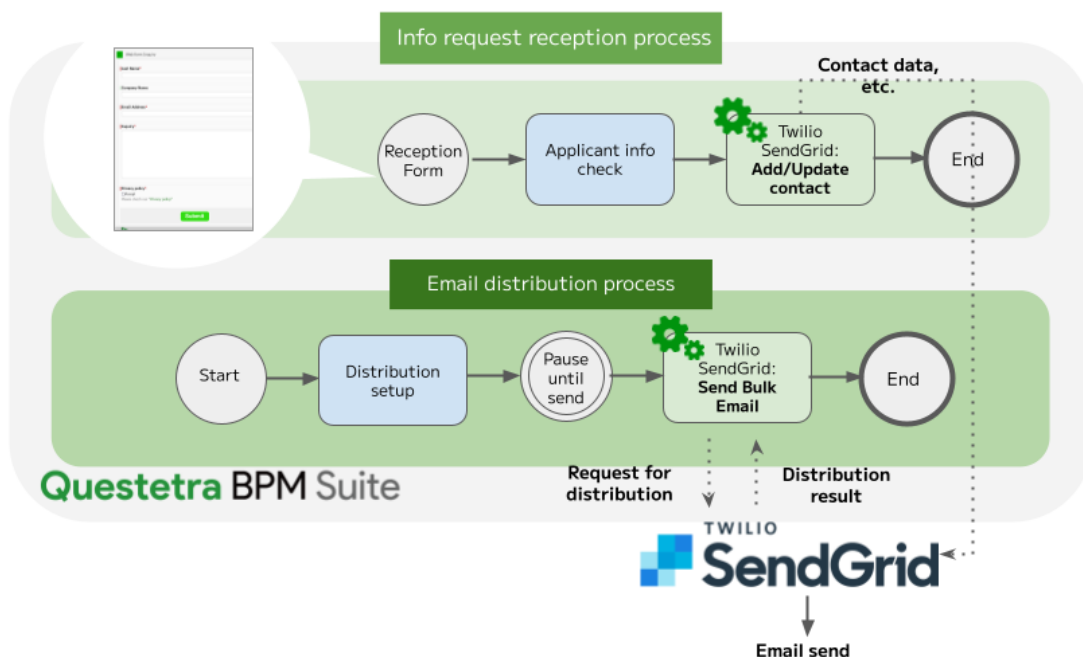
Info request reception process

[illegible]
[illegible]
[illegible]
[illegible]
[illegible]
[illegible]
Submit

Contact data, etc.

Reception Form

Applicant info check

Twilio SendGrid: **Add/Update contact**

End

Email distribution process

Start

Distribution setup

Pause until send

Twilio SendGrid: **Send Bulk Email**

End

Questetra BPM Suite

Request for distribution

Distribution result

TWILIO
SendGrid

Email send